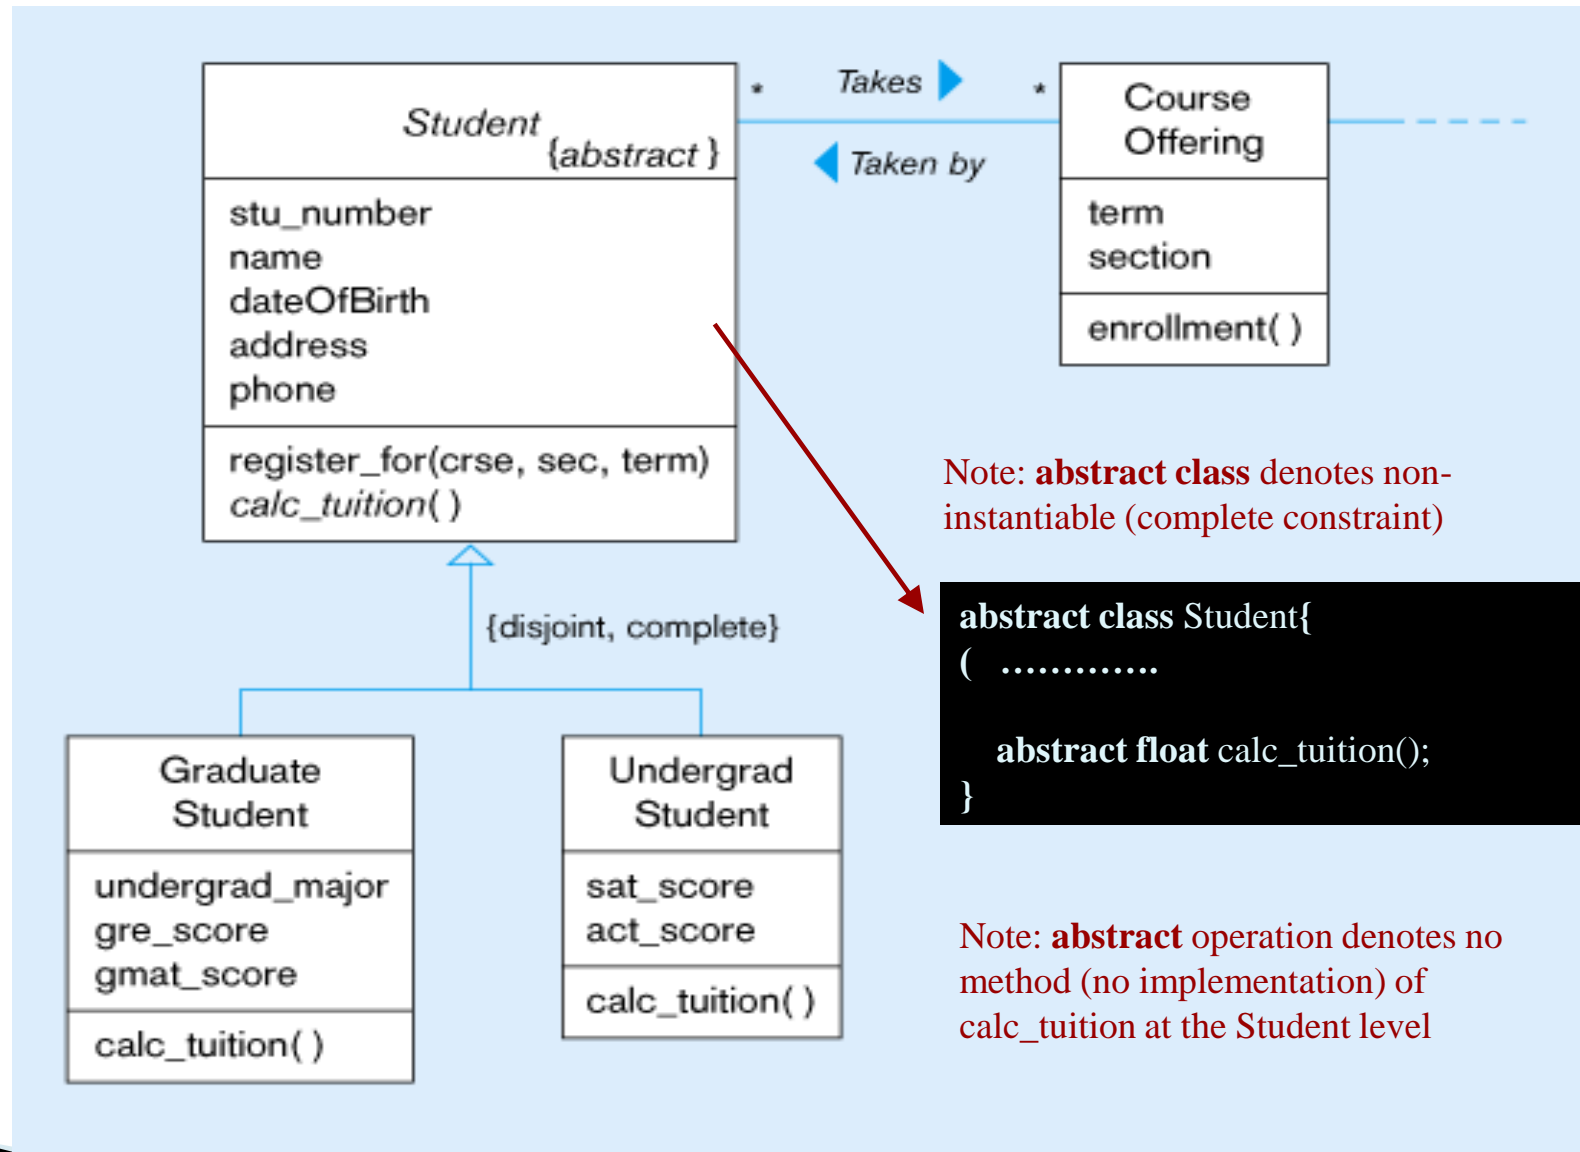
Student
{abstract}

stu_number
name
dateOfBirth
address
phone

register_for(crse, sec, term)
calc_tuition( )

\* Takes \*

Taken by

Course Offering

term
section

enrollment( )

Note: abstract class denotes non-instantiable (complete constraint)

{disjoint, complete}

abstract class Student{
( .............

abstract float calc_tuition();
}

Graduate Student

undergrad_major
gre_score
gmat_score

calc_tuition( )

Undergrad Student

sat_score
act_score

calc_tuition( )

Note: abstract operation denotes no method (no implementation) of calc_tuition at the Student level